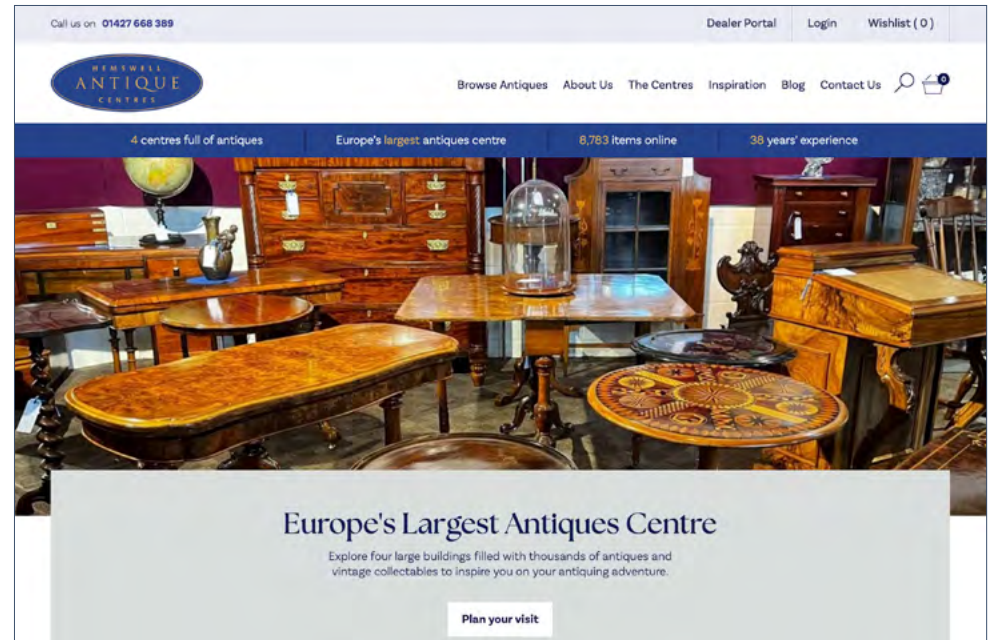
Call us on 01427 668 389

Dealer Portal Login Wishlist ( 0 )

HEMSWELL ANTIQUE CENTRES

Browse Antiques About Us The Centres Inspiration Blog Contact Us

0

4 centres full of antiques | Europe's largest antiques centre | 8,783 items online | 38 years' experience

Europe's Largest Antiques Centre

Explore four large buildings filled with thousands of antiques and vintage collectables to inspire you on your antiquing adventure.

Plan your visit